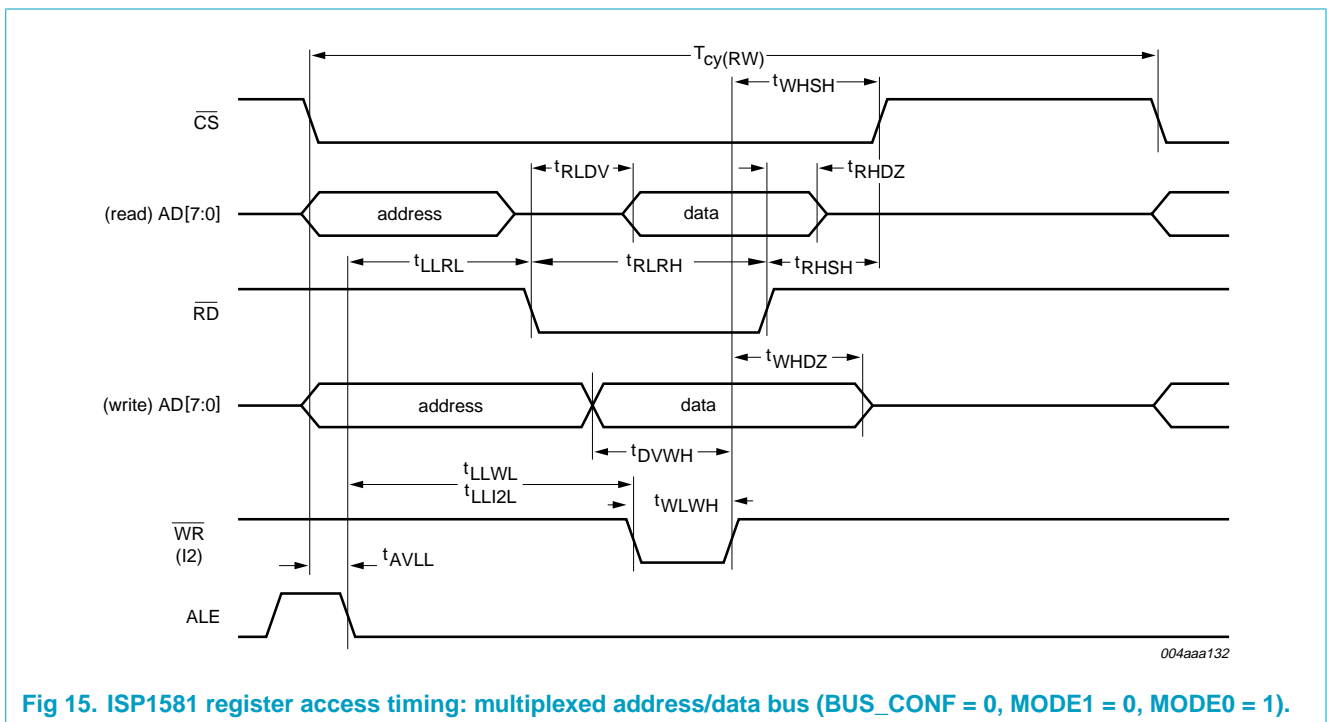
$T_{cy(RW)}$

$t_{WHSH}$

$\overline{CS}$

$t_{RLDV}$

$t_{RHDZ}$

(read) AD[7:0]

address

data

$t_{LLRL}$

$t_{RLRH}$

$t_{RHSH}$

$\overline{RD}$

$t_{WHDZ}$

(write) AD[7:0]

address

data

$t_{DVWH}$

$t_{LLWL}$

$t_{LLI2L}$

$t_{WLWH}$

$\overline{WR}$

(I2)

$t_{AVLL}$

ALE

004aaa132

Fig 15. ISP1581 register access timing: multiplexed address/data bus (BUS_CONF = 0, MODE1 = 0, MODE0 = 1).